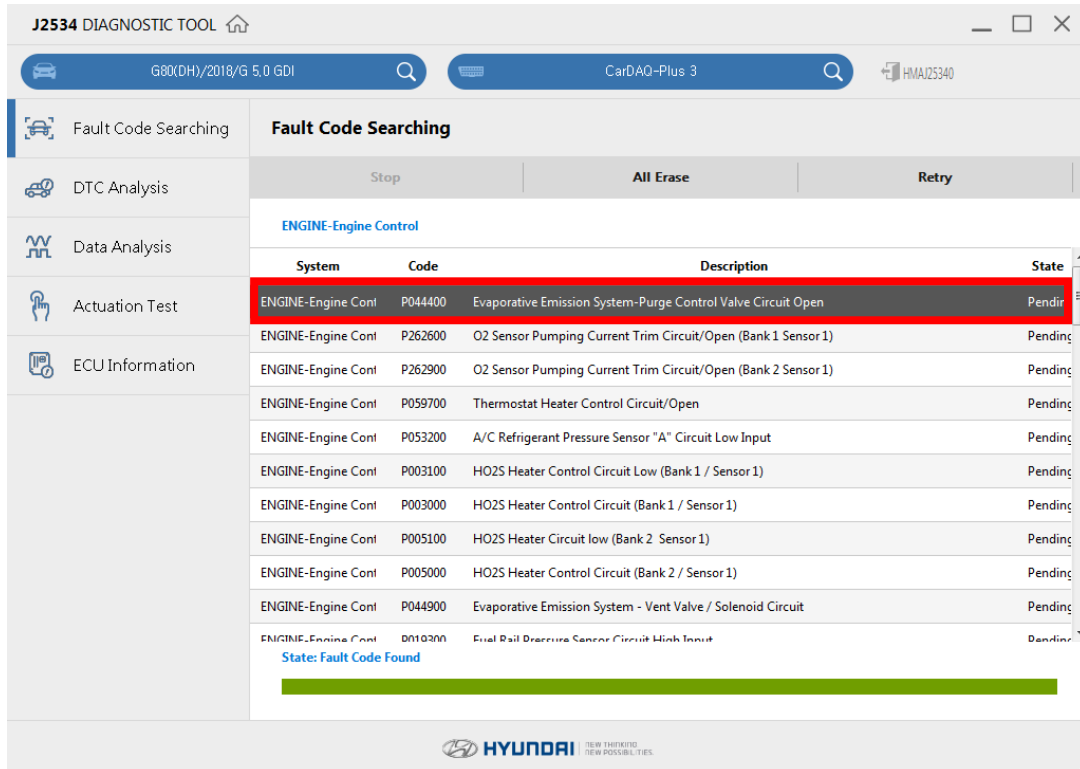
J2534 DIAGNOSTIC TOOL

G80(DH)/2018/G 5.0 GDI

CarDAQ-Plus 3

HMAJ25340

Fault Code Searching

DTC Analysis

Data Analysis

Actuation Test

ECU Information

Fault Code Searching

Stop

All Erase

Retry

ENGINE-Engine Control

| System | Code | Description | State |
|---|---|---|---|
| ENGINE-Engine Cont | P044400 | Evaporative Emission System-Purge Control Valve Circuit Open | Pendir |
| ENGINE-Engine Cont | P262600 | O2 Sensor Pumping Current Trim Circuit/Open (Bank 1 Sensor 1) | Pending |
| ENGINE-Engine Cont | P262900 | O2 Sensor Pumping Current Trim Circuit/Open (Bank 2 Sensor 1) | Pending |
| ENGINE-Engine Cont | P059700 | Thermostat Heater Control Circuit/Open | Pending |
| ENGINE-Engine Cont | P053200 | A/C Refrigerant Pressure Sensor "A" Circuit Low Input | Pending |
| ENGINE-Engine Cont | P003100 | HO2S Heater Control Circuit Low (Bank 1 / Sensor 1) | Pending |
| ENGINE-Engine Cont | P003000 | HO2S Heater Control Circuit (Bank 1 / Sensor 1) | Pending |
| ENGINE-Engine Cont | P005100 | HO2S Heater Circuit low (Bank 2 Sensor 1) | Pending |
| ENGINE-Engine Cont | P005000 | HO2S Heater Control Circuit (Bank 2 / Sensor 1) | Pending |
| ENGINE-Engine Cont | P044900 | Evaporative Emission System - Vent Valve / Solenoid Circuit | Pending |
| ENGINE-Engine Cont | P019300 | Fuel Rail Pressure Sensor Circuit High Input | Pending |

State: Fault Code Found

HYUNDAI NEW THINKING NEW POSSIBILITIES